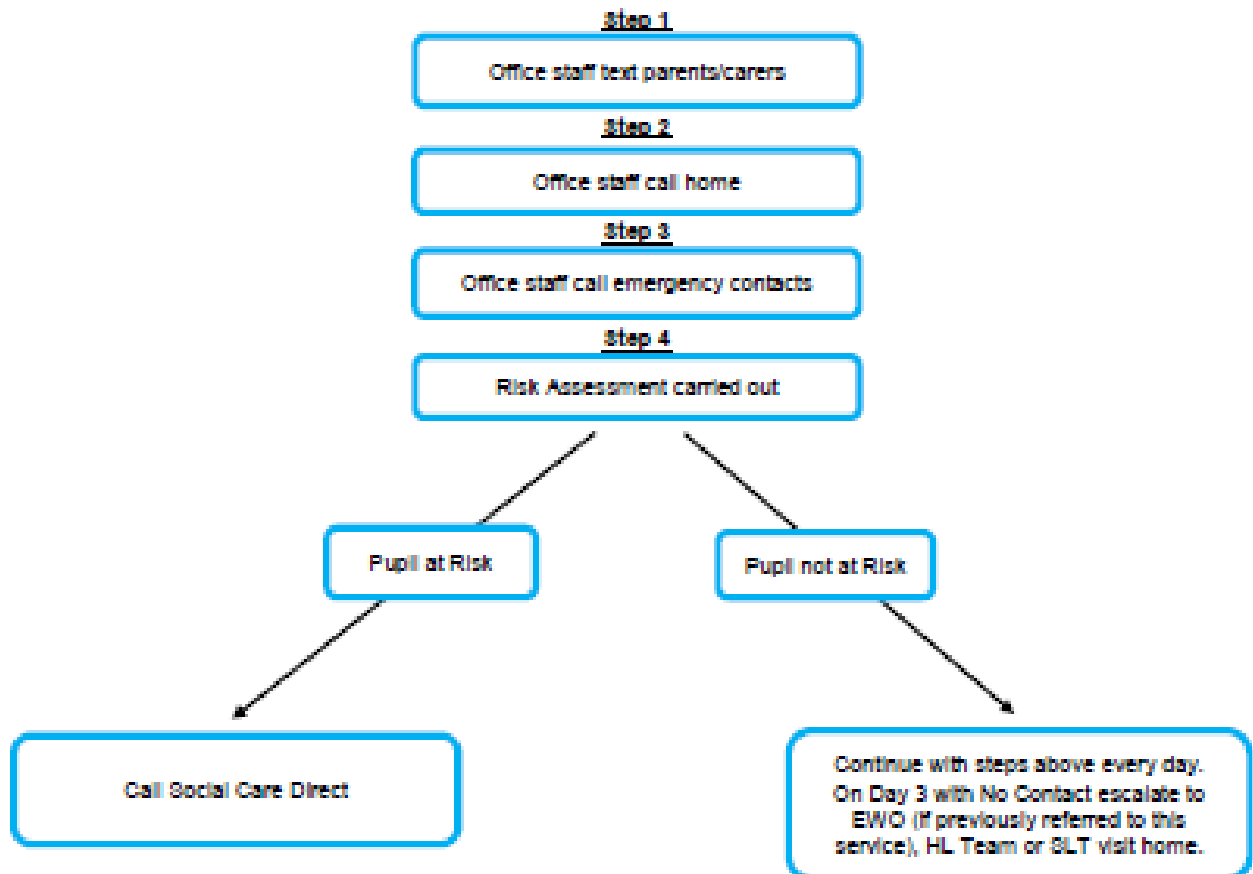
Step 1

Office staff text parents/carers

Step 2

Office staff call home

Step 3

Office staff call emergency contacts

Step 4

Risk Assessment carried out

Pupil at Risk

Pupil not at Risk

Call Social Care Direct

Continue with steps above every day. On Day 3 with No Contact escalate to EWO (if previously referred to this service), HL Team or SLT visit home.